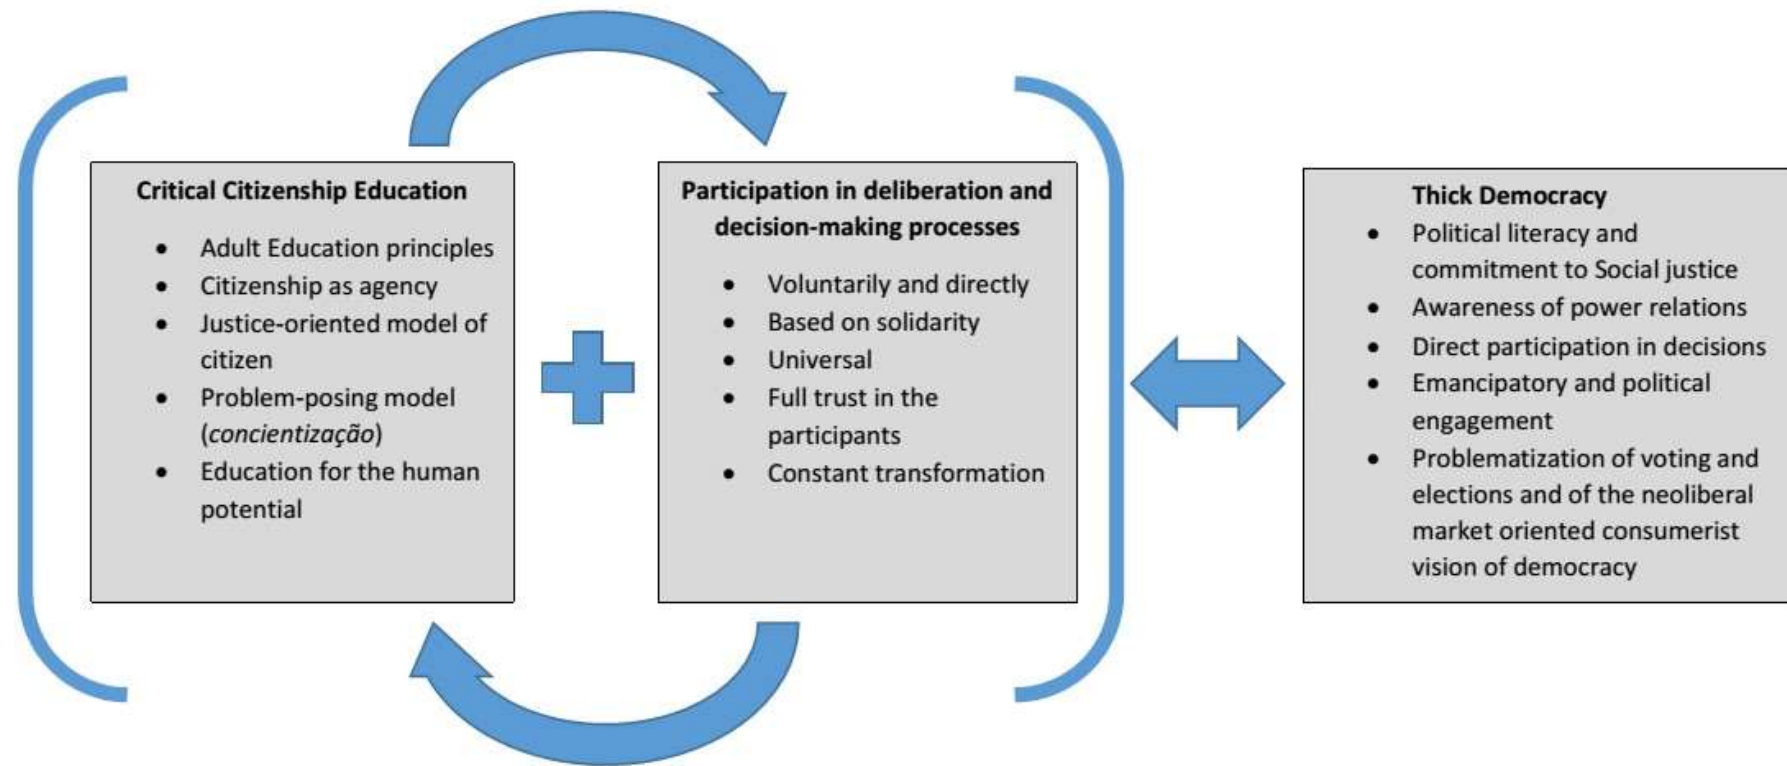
Critical Citizenship Education

- Adult Education principles
- Citizenship as agency
- Justice-oriented model of citizen
- Problem-posing model (*concientização*)
- Education for the human potential

Participation in deliberation and decision-making processes

- Voluntarily and directly
- Based on solidarity
- Universal
- Full trust in the participants
- Constant transformation

Thick Democracy

- Political literacy and commitment to Social justice
- Awareness of power relations
- Direct participation in decisions
- Emancipatory and political engagement
- Problematization of voting and elections and of the neoliberal market oriented consumerist vision of democracy